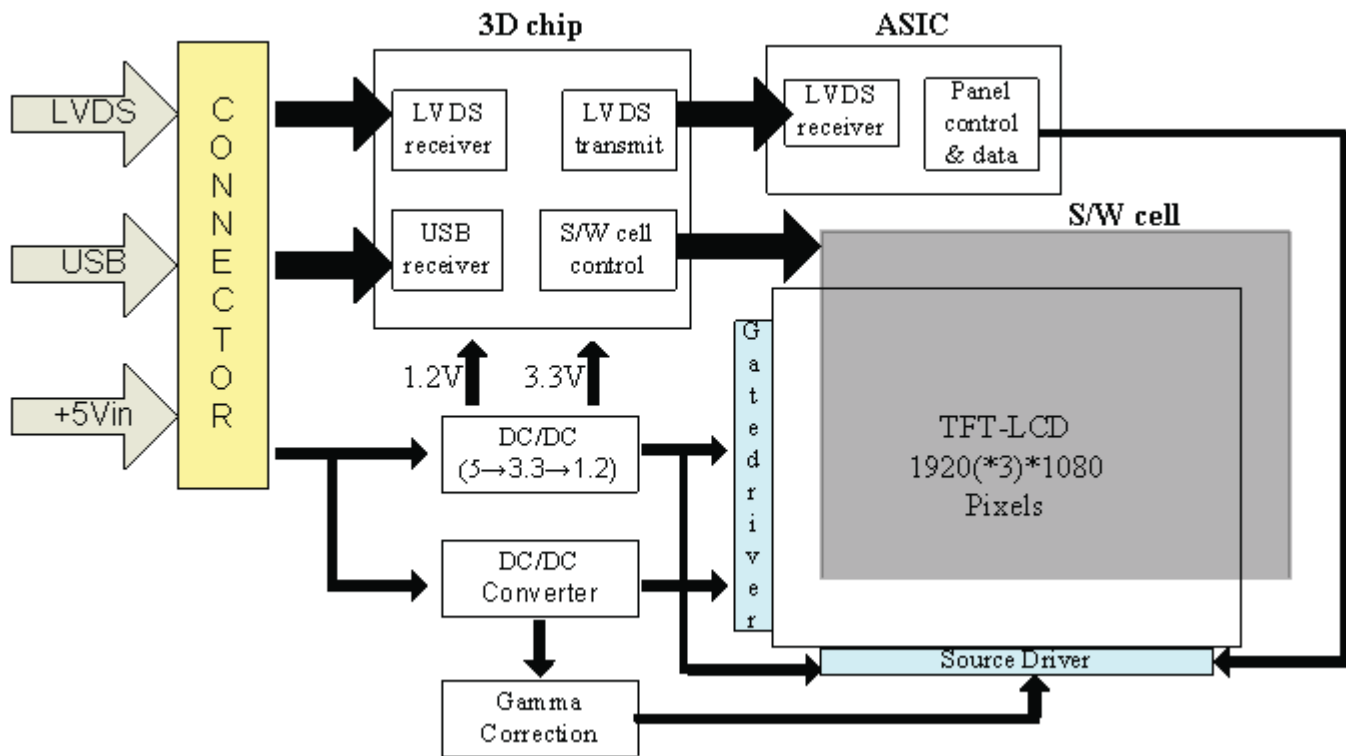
3D chip

ASIC

LVDS

USB

+5Vin

CONNECTOR

LVDS receiver

LVDS transmit

USB receiver

S/W cell control

LVDS receiver

Panel control & data

S/W cell

1.2V

3.3V

DC/DC (5→3.3→1.2)

DC/DC Converter

Gamma Correction

Gate driver

TFT-LCD 1920(*3)*1080 Pixels

Source Driver